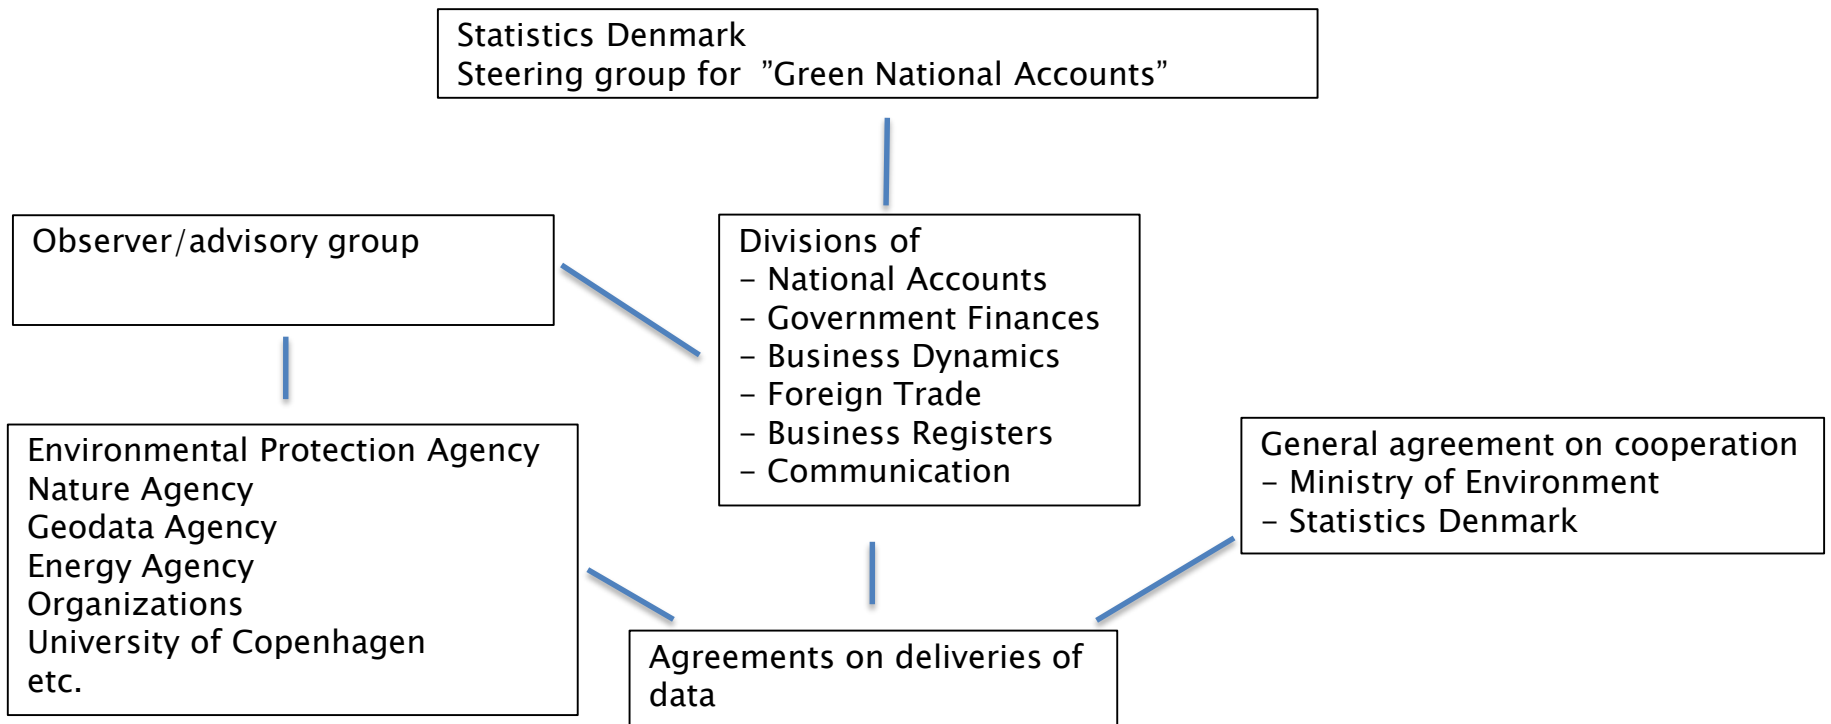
Statistics Denmark
Steering group for ”Green National Accounts”

Observer/advisory group

Divisions of
– National Accounts
– Government Finances
– Business Dynamics
– Foreign Trade
– Business Registers
– Communication

Environmental Protection Agency
Nature Agency
Geodata Agency
Energy Agency
Organizations
University of Copenhagen
etc.

General agreement on cooperation
– Ministry of Environment
– Statistics Denmark

Agreements on deliveries of data